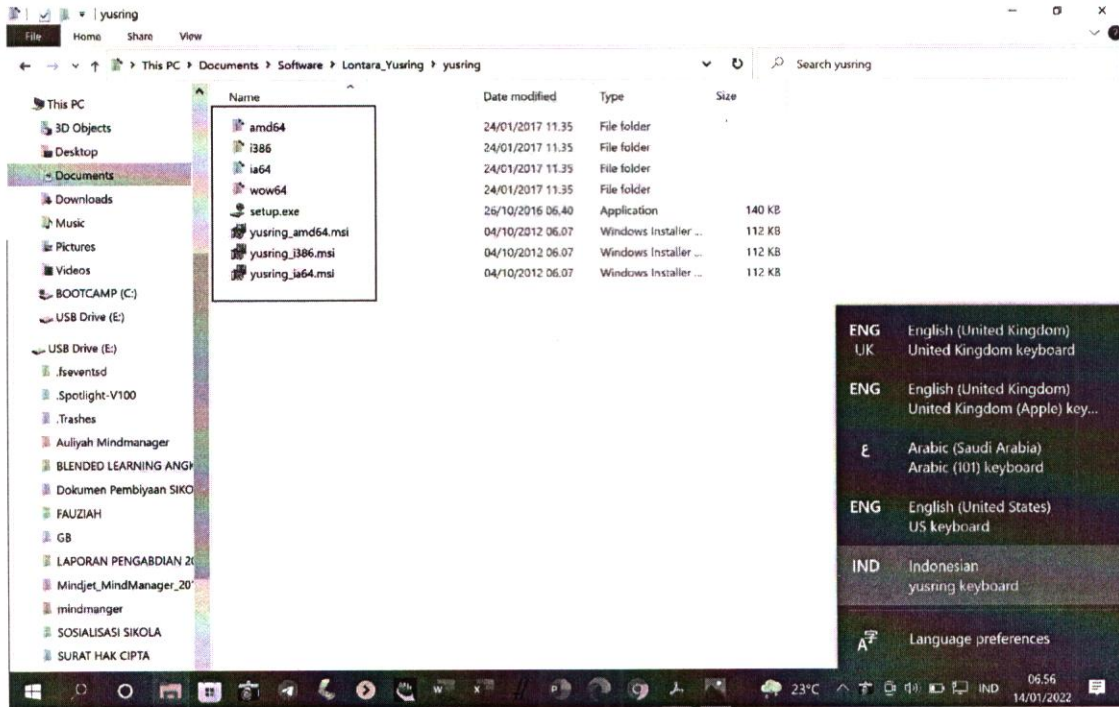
yusring

File Home Share View

This PC › Documents › Software › Lontara_Yusring › yusring

Search yusring

This PC
3D Objects
Desktop
Documents
Downloads
Music
Pictures
Videos
BOOTCAMP (C:)
USB Drive (E:)
USB Drive (E:)
.fseventsd
.Spotlight-V100
.Trashes
Auliyah Mindmanager
BLENDED LEARNING ANGK
Dokumen Pembiyaan SIKO
FAUZIAH
GB
LAPORAN PENGABDIAN 2(
Mindjet_MindManager_20
mindmanger
SOSIALISASI SIKOLA
SURAT HAK CIPTA

| Name | Date modified | Type | Size |
|---|---|---|---|
| amd64 | 24/01/2017 11.35 | File folder | |
| i386 | 24/01/2017 11.35 | File folder | |
| ia64 | 24/01/2017 11.35 | File folder | |
| wow64 | 24/01/2017 11.35 | File folder | |
| setup.exe | 26/10/2016 06.40 | Application | 140 KB |
| yusring_amd64.msi | 04/10/2012 06.07 | Windows Installer ... | 112 KB |
| yusring_i386.msi | 04/10/2012 06.07 | Windows Installer ... | 112 KB |
| yusring_ia64.msi | 04/10/2012 06.07 | Windows Installer ... | 112 KB |

ENG UK English (United Kingdom) United Kingdom keyboard
ENG English (United Kingdom) United Kingdom (Apple) key...
ع Arabic (Saudi Arabia) Arabic (101) keyboard
ENG English (United States) US keyboard
IND Indonesian yusring keyboard
Language preferences

23°C IND 06.56 14/01/2022